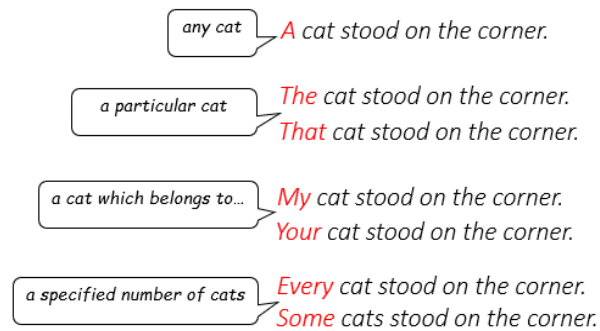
any cat

A cat stood on the corner.

a particular cat

The cat stood on the corner.
That cat stood on the corner.

a cat which belongs to...

My cat stood on the corner.
Your cat stood on the corner.

a specified number of cats

Every cat stood on the corner.
Some cats stood on the corner.